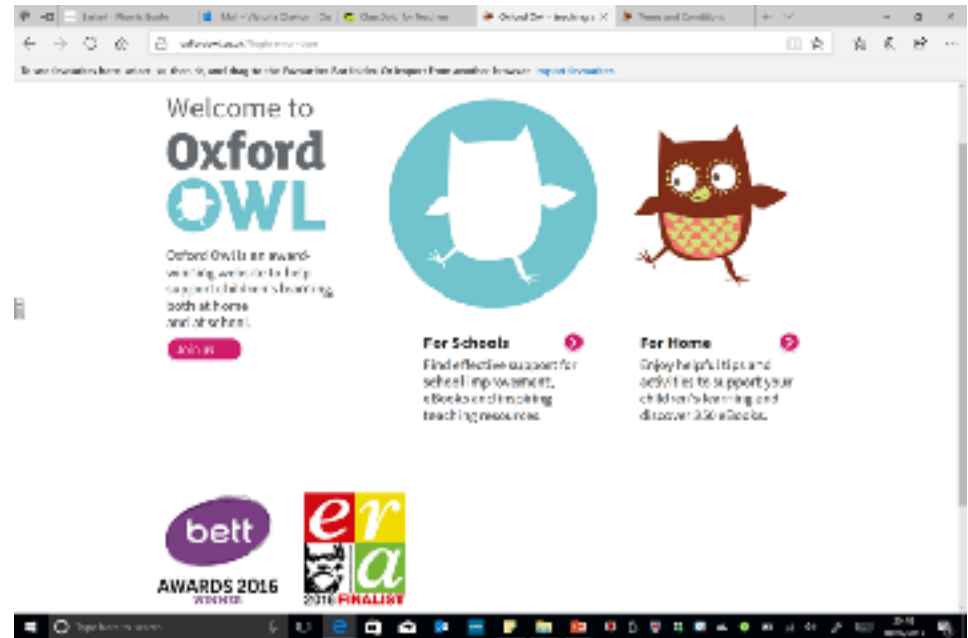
Welcome to

Oxford OWL

Oxford Owl is an award-winning website to help support children's learning, both at home and at school.

Join us

For Schools

Find effective support for school improvement, eBooks and inspiring teaching resources.

For Home

Enjoy helpful tips and activities to support your children's learning and discover 250 eBooks.

bett

AWARDS 2016

WINNER

era

2016 FINALIST

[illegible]